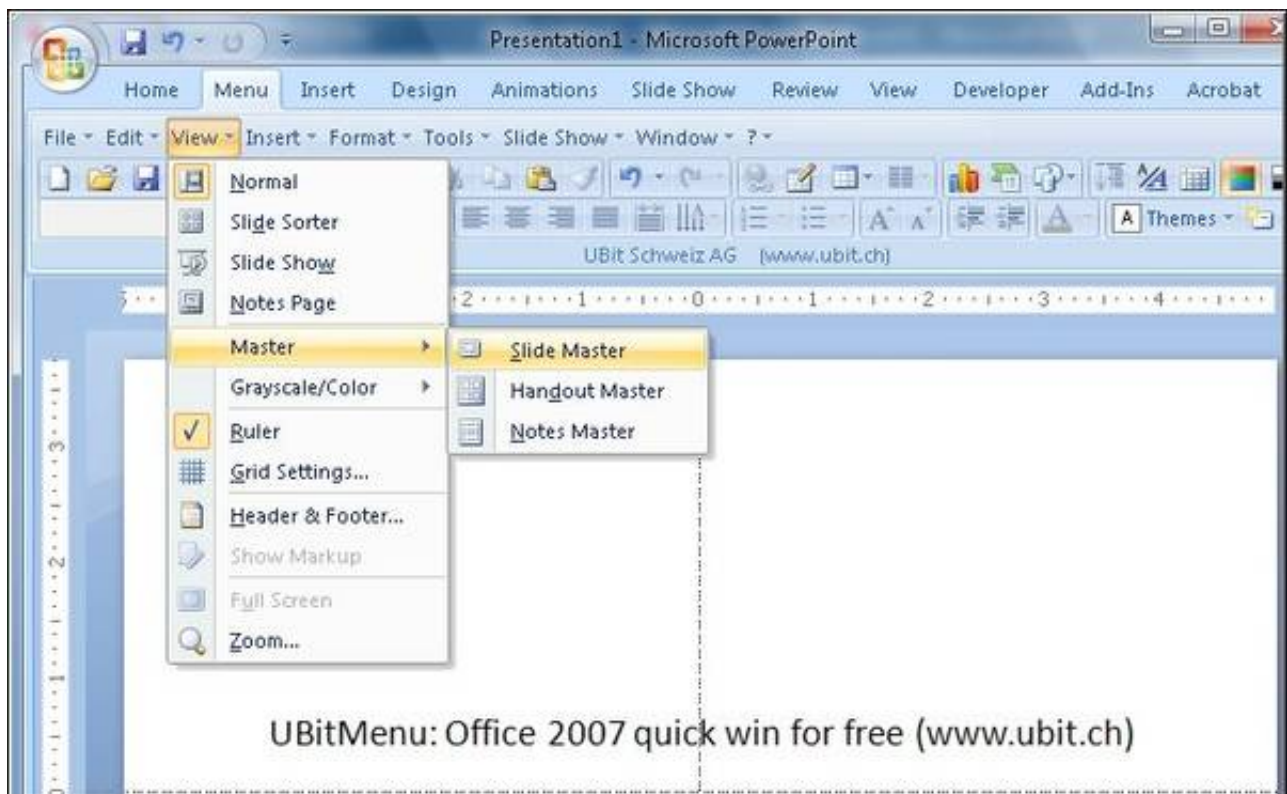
Presentation1 - Microsoft PowerPoint

Home Menu Insert Design Animations Slide Show Review View Developer Add-Ins Acrobat

File Edit View Insert Format Tools Slide Show Window ?

A Themes

UBit Schweiz AG [www.ubit.ch]

Normal
Slide Sorter
Slide Show
Notes Page
Master
Grayscale/Color
✓ Ruler
Grid Settings...
Header & Footer...
Show Markup
Full Screen
Zoom...

Slide Master
Handout Master
Notes Master

UBitMenu: Office 2007 quick win for free (www.ubit.ch)